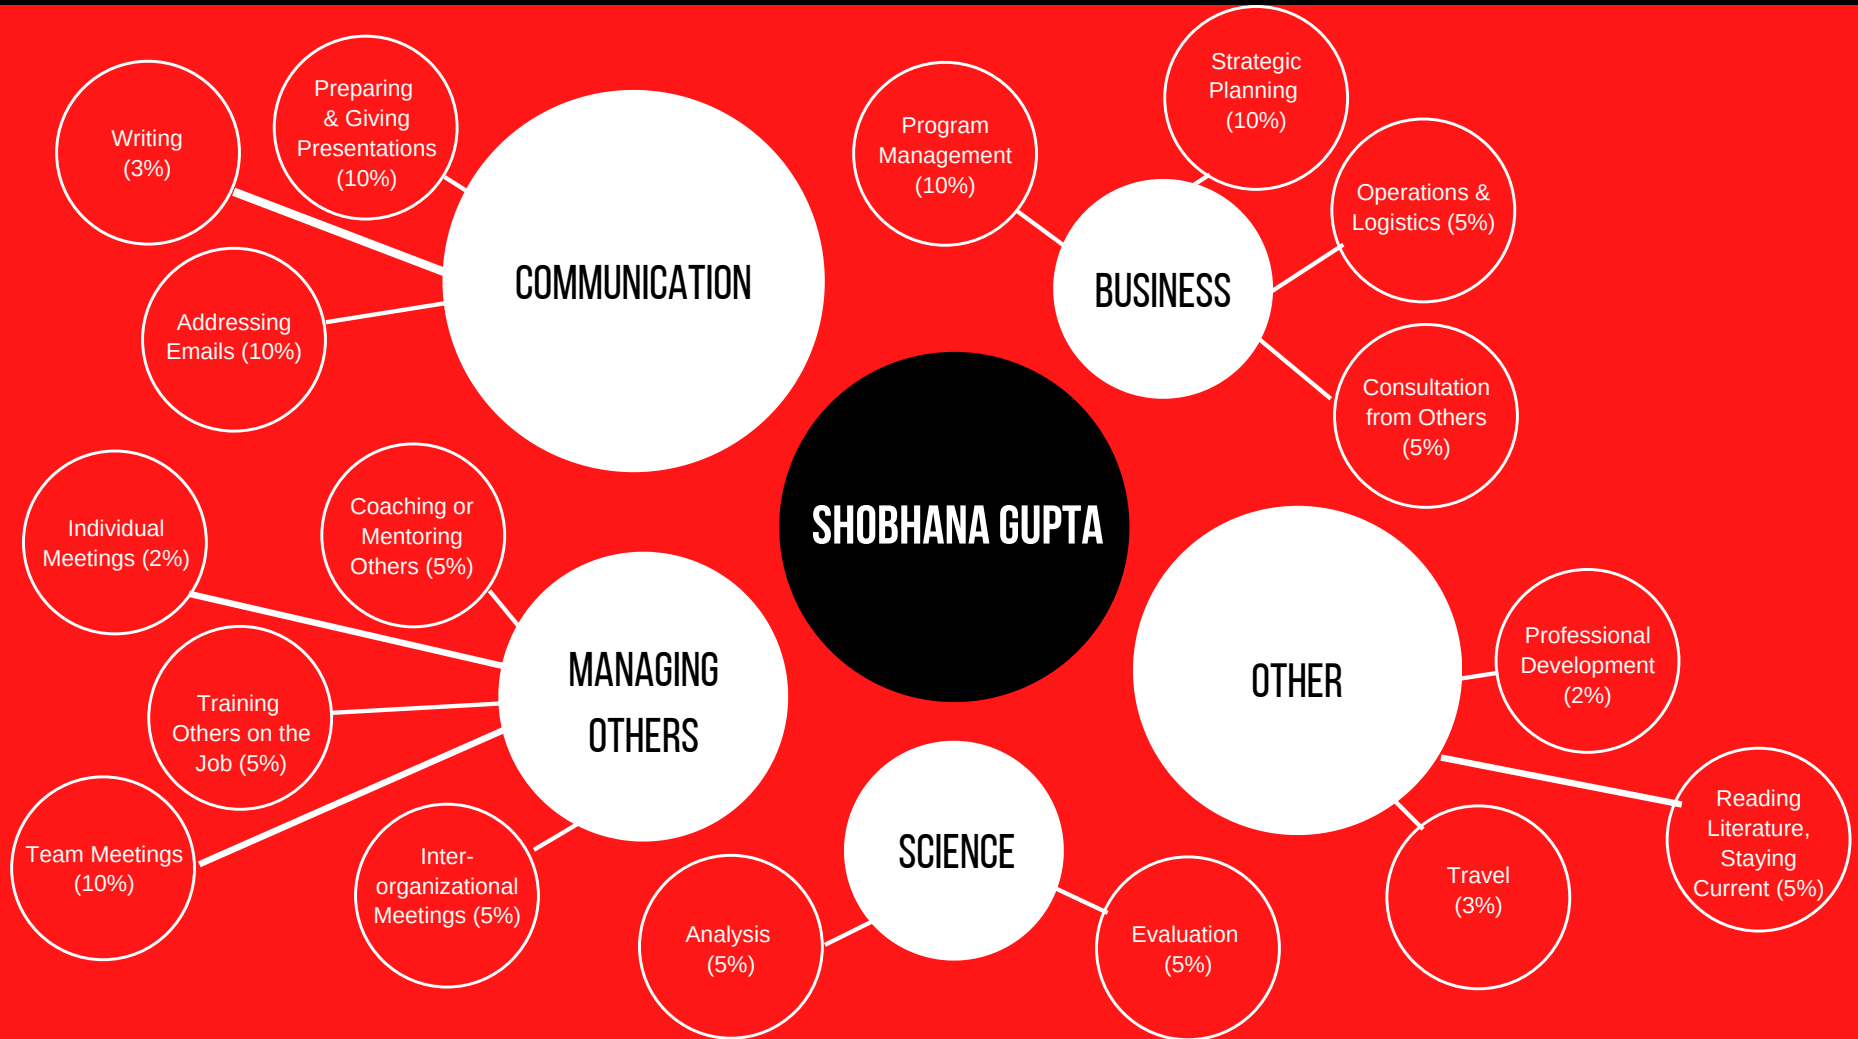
SHOBHANA GUPTA

COMMUNICATION

Writing (3%)

Preparing & Giving Presentations (10%)

Addressing Emails (10%)

BUSINESS

Program Management (10%)

Strategic Planning (10%)

Operations & Logistics (5%)

Consultation from Others (5%)

MANAGING OTHERS

Individual Meetings (2%)

Coaching or Mentoring Others (5%)

Training Others on the Job (5%)

Team Meetings (10%)

Inter-organizational Meetings (5%)

SCIENCE

Analysis (5%)

Evaluation (5%)

OTHER

Professional Development (2%)

Reading Literature, Staying Current (5%)

Travel (3%)